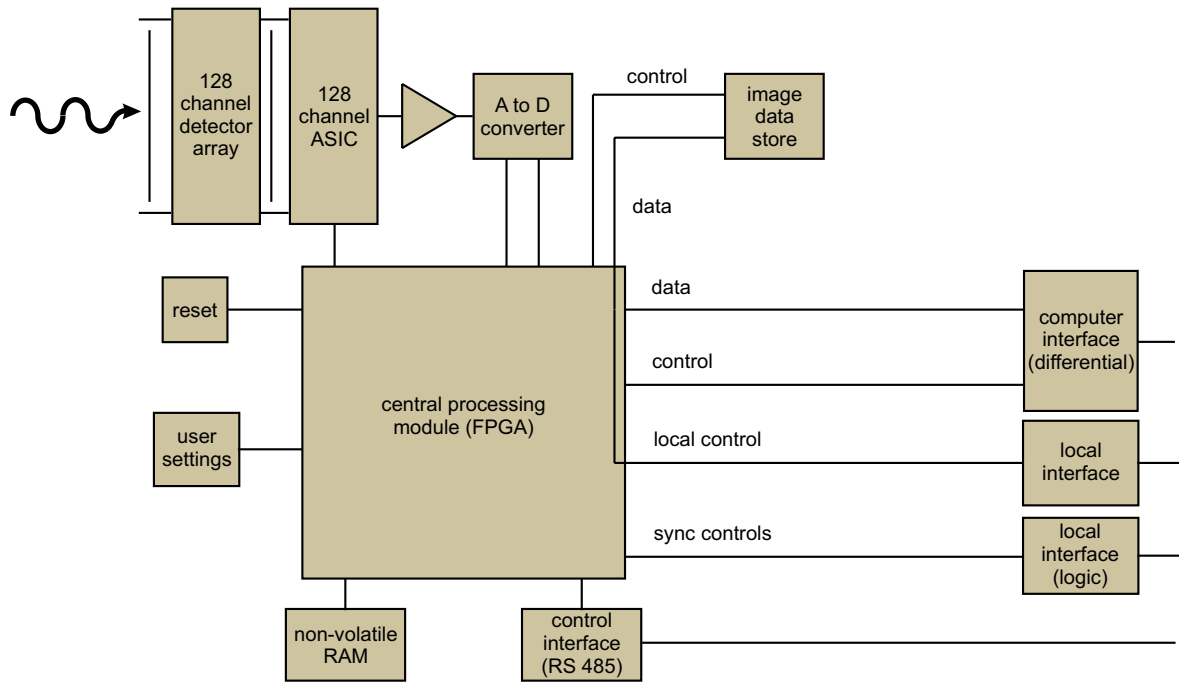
128 channel detector array

128 channel ASIC

A to D converter

control

image data store

data

reset

data

computer interface (differential)

control

central processing module (FPGA)

user settings

local control

local interface

sync controls

local interface (logic)

non-volatile RAM

control interface (RS 485)